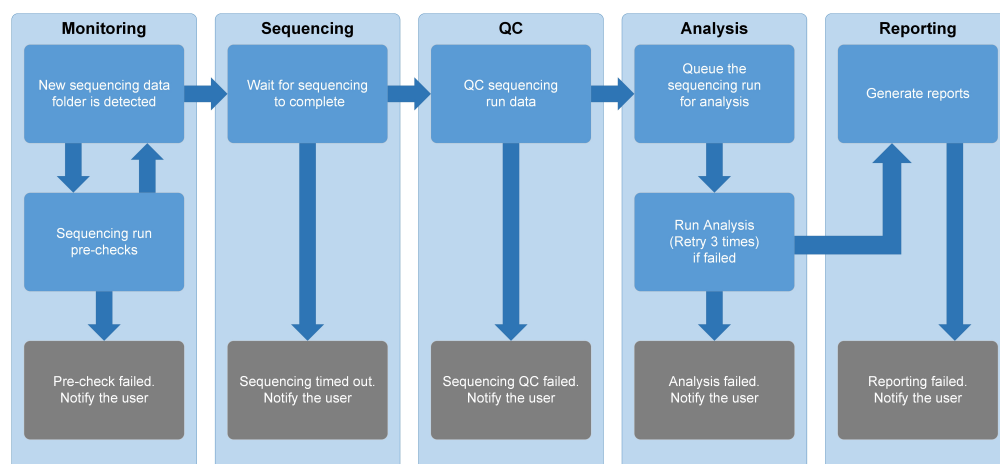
Monitoring

New sequencing data folder is detected

Sequencing run pre-checks

Pre-check failed. Notify the user

Sequencing

Wait for sequencing to complete

Sequencing timed out. Notify the user

QC

QC sequencing run data

Sequencing QC failed. Notify the user

Analysis

Queue the sequencing run for analysis

Run Analysis (Retry 3 times) if failed

Analysis failed. Notify the user

Reporting

Generate reports

Reporting failed. Notify the user